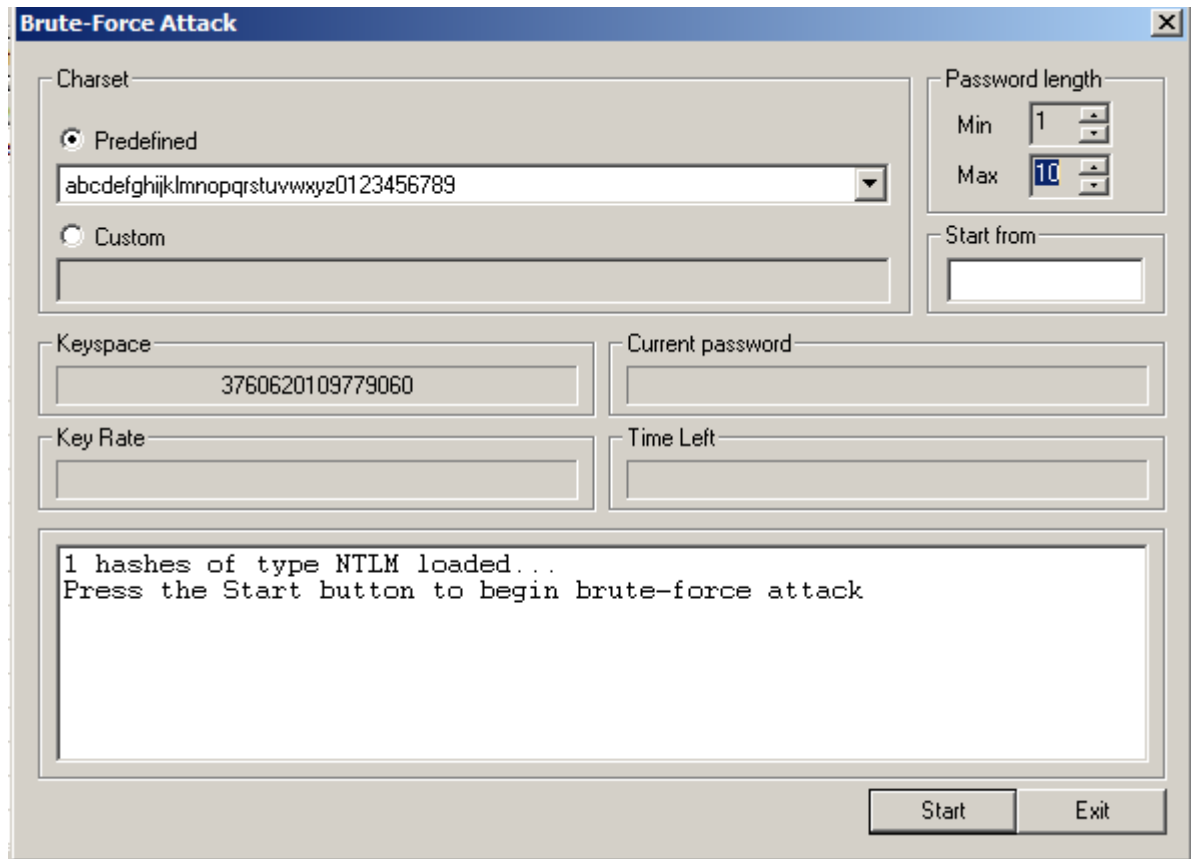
Brute-Force Attack

Charset

Predefined

abcdefghijklmnopqrstuvwxyz0123456789

Custom

Password length

Min 1

Max 10

Start from

Keyspace

3760620109779060

Current password

Key Rate

Time Left

1 hashes of type NTLM loaded...
Press the Start button to begin brute-force attack

Start

Exit